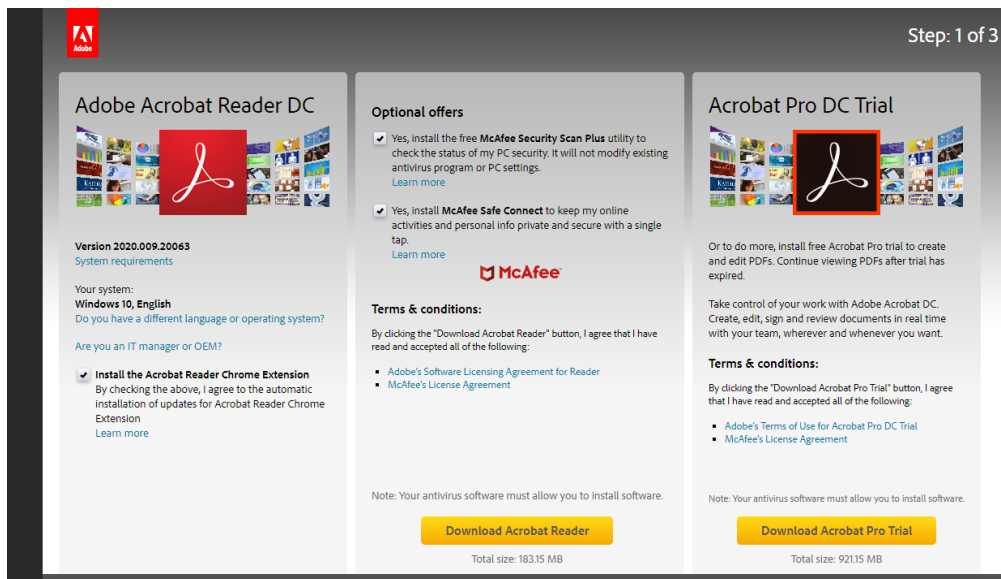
Adobe

Step: 1 of 3

Adobe Acrobat Reader DC

Version 2020.009.20063
System requirements

Your system:
Windows 10, English
Do you have a different language or operating system?

Are you an IT manager or OEM?

Install the Acrobat Reader Chrome Extension
By checking the above, I agree to the automatic installation of updates for Acrobat Reader Chrome Extension
Learn more

Optional offers

Yes, install the free McAfee Security Scan Plus utility to check the status of my PC security. It will not modify existing antivirus program or PC settings.
Learn more

Yes, install McAfee Safe Connect to keep my online activities and personal info private and secure with a single tap.
Learn more

McAfee

Terms & conditions:

By clicking the "Download Acrobat Reader" button, I agree that I have read and accepted all of the following:

- Adobe's Software Licensing Agreement for Reader
- McAfee's License Agreement

Note: Your antivirus software must allow you to install software.

Download Acrobat Reader

Total size: 183.15 MB

Acrobat Pro DC Trial

Or to do more, install free Acrobat Pro trial to create and edit PDFs. Continue viewing PDFs after trial has expired.

Take control of your work with Adobe Acrobat DC. Create, edit, sign and review documents in real time with your team, wherever and whenever you want.

Terms & conditions:

By clicking the "Download Acrobat Pro Trial" button, I agree that I have read and accepted all of the following:

- Adobe's Terms of Use for Acrobat Pro DC Trial
- McAfee's License Agreement

Note: Your antivirus software must allow you to install software.

Download Acrobat Pro Trial

Total size: 921.15 MB